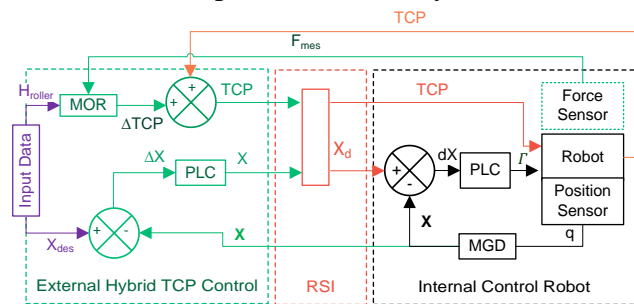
TCP

$F_{mes}$

$H_{roller}$

MOR

+

+

TCP

$\Delta TCP$

Input Data

$\Delta X$

PLC

X

+

-

$X_{des}$

X

External Hybrid TCP Control

$X_d$

RSI

TCP

+

-

dX

PLC

$\Gamma$

X

MGD

q

Force Sensor

Robot

Position Sensor

Internal Control Robot